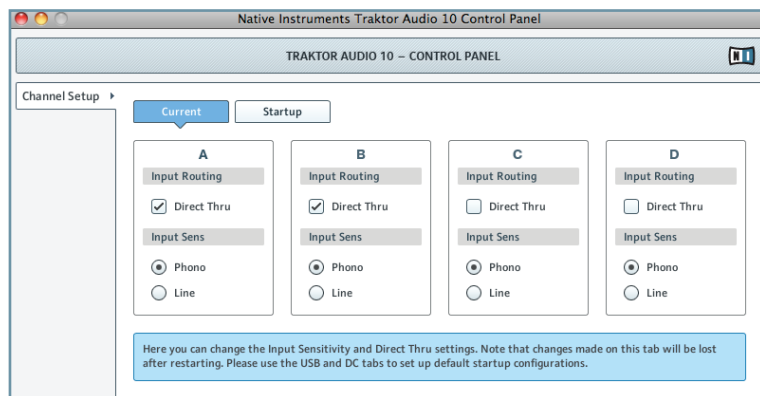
Native Instruments Traktor Audio 10 Control Panel

TRAKTOR AUDIO 10 – CONTROL PANEL

Channel Setup

Current

Startup

A
Input Routing
Direct Thru
Input Sens
Phono
Line

B
Input Routing
Direct Thru
Input Sens
Phono
Line

C
Input Routing
Direct Thru
Input Sens
Phono
Line

D
Input Routing
Direct Thru
Input Sens
Phono
Line

Here you can change the Input Sensitivity and Direct Thru settings. Note that changes made on this tab will be lost after restarting. Please use the USB and DC tabs to set up default startup configurations.